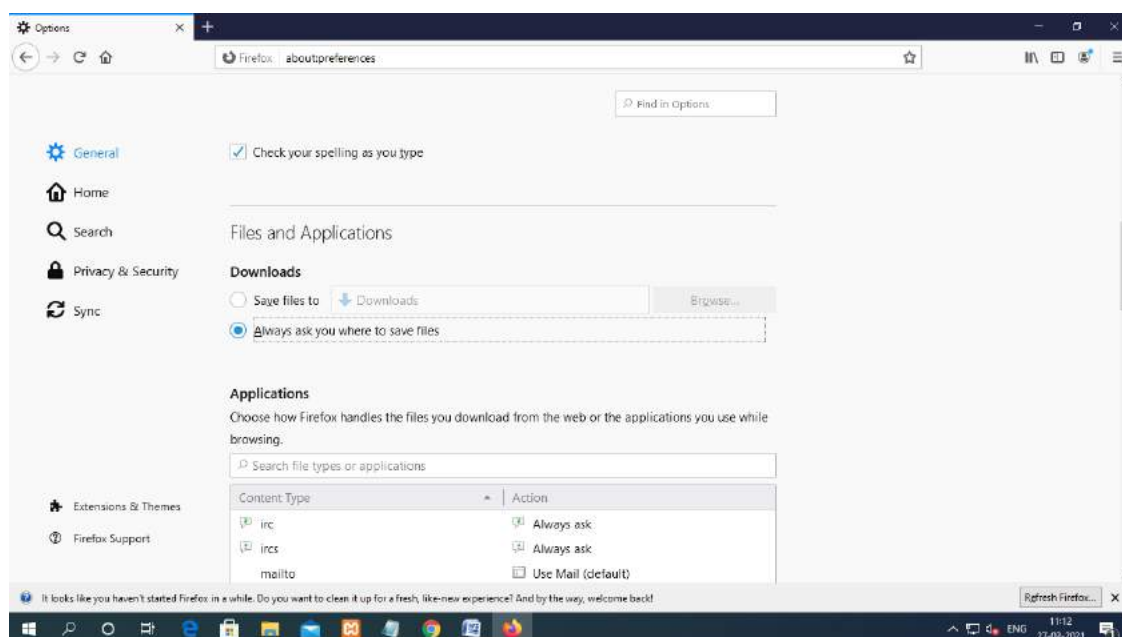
Options

Firefox about:preferences

Find in Options

General

Home

Search

Privacy & Security

Sync

Check your spelling as you type

Files and Applications

Downloads

Save files to Downloads Browse...

Always ask you where to save files

Applications

Choose how Firefox handles the files you download from the web or the applications you use while browsing.

Search file types or applications

| Content Type | Action |
|---|---|
| irc | Always ask |
| ircs | Always ask |
| mailto | Use Mail (default) |

Extensions & Themes

Firefox Support

It looks like you haven't started Firefox in a while. Do you want to clean it up for a fresh, like-new experience? And by the way, welcome back!

Refresh Firefox...

ENG 11:12 27-02-2021